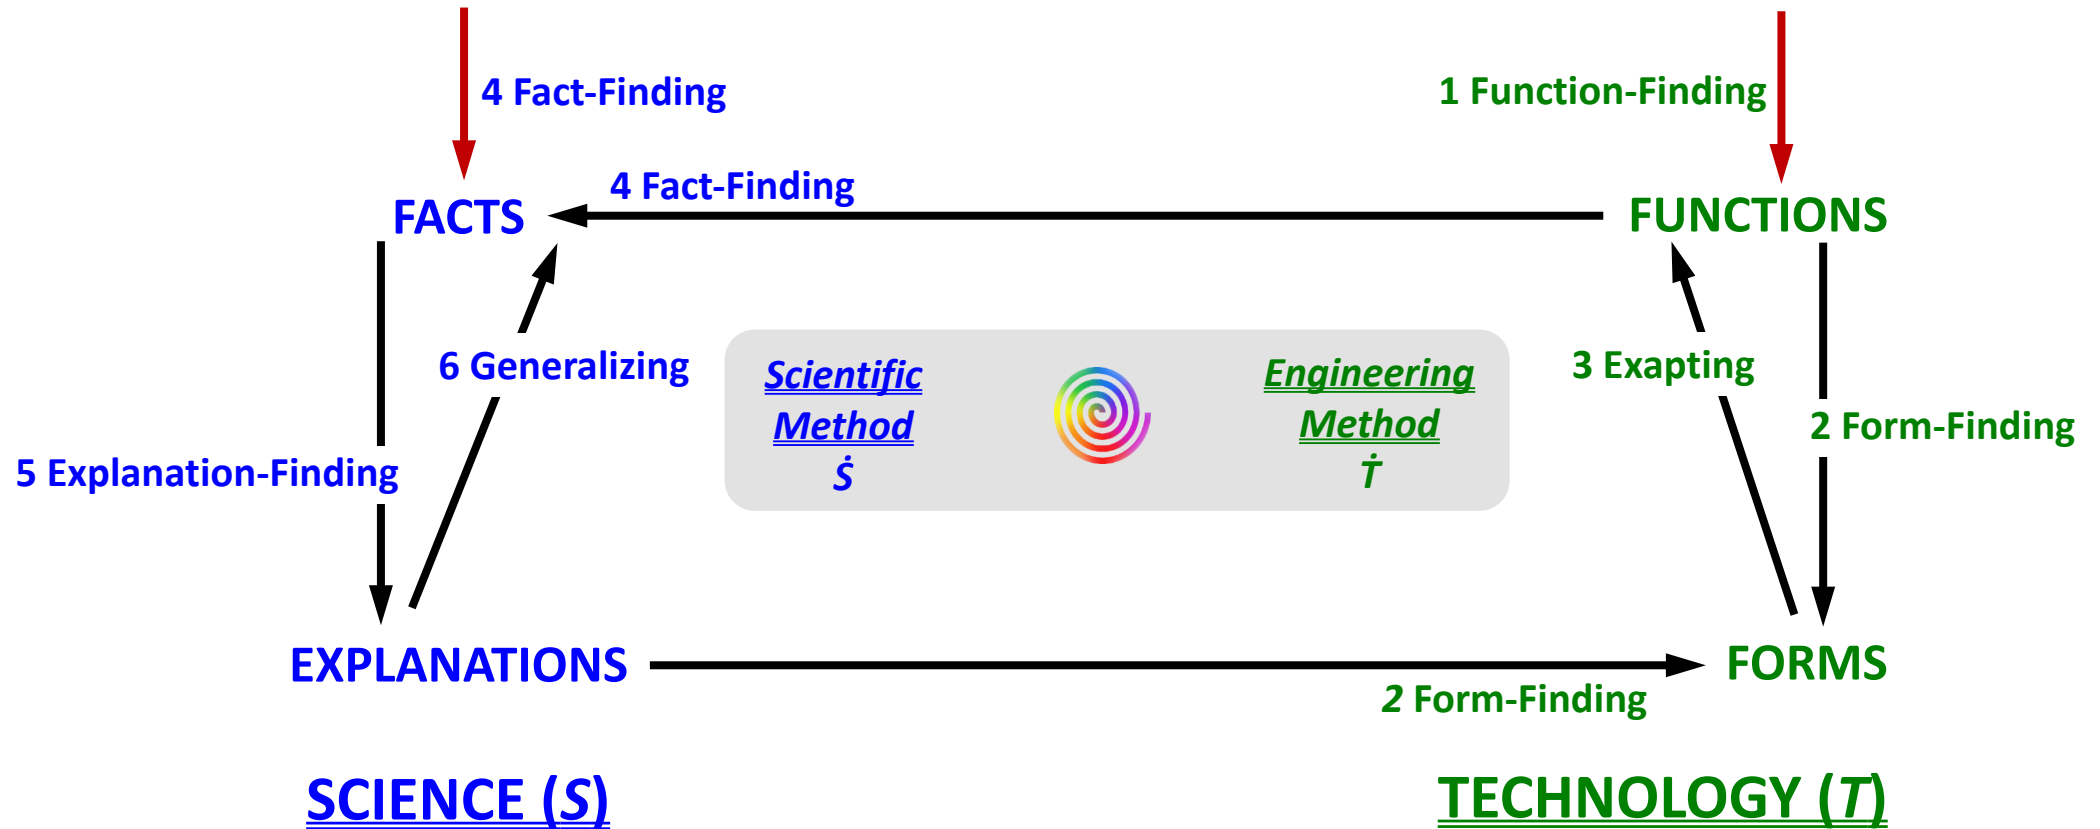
4 Fact-Finding

1 Function-Finding

FACTS

4 Fact-Finding

FUNCTIONS

6 Generalizing

Scientific Method $\dot{S}$

Engineering Method $\dot{T}$

3 Exapting

2 Form-Finding

5 Explanation-Finding

EXPLANATIONS

FORMS

2 Form-Finding

SCIENCE ($S$)

TECHNOLOGY ($T$)